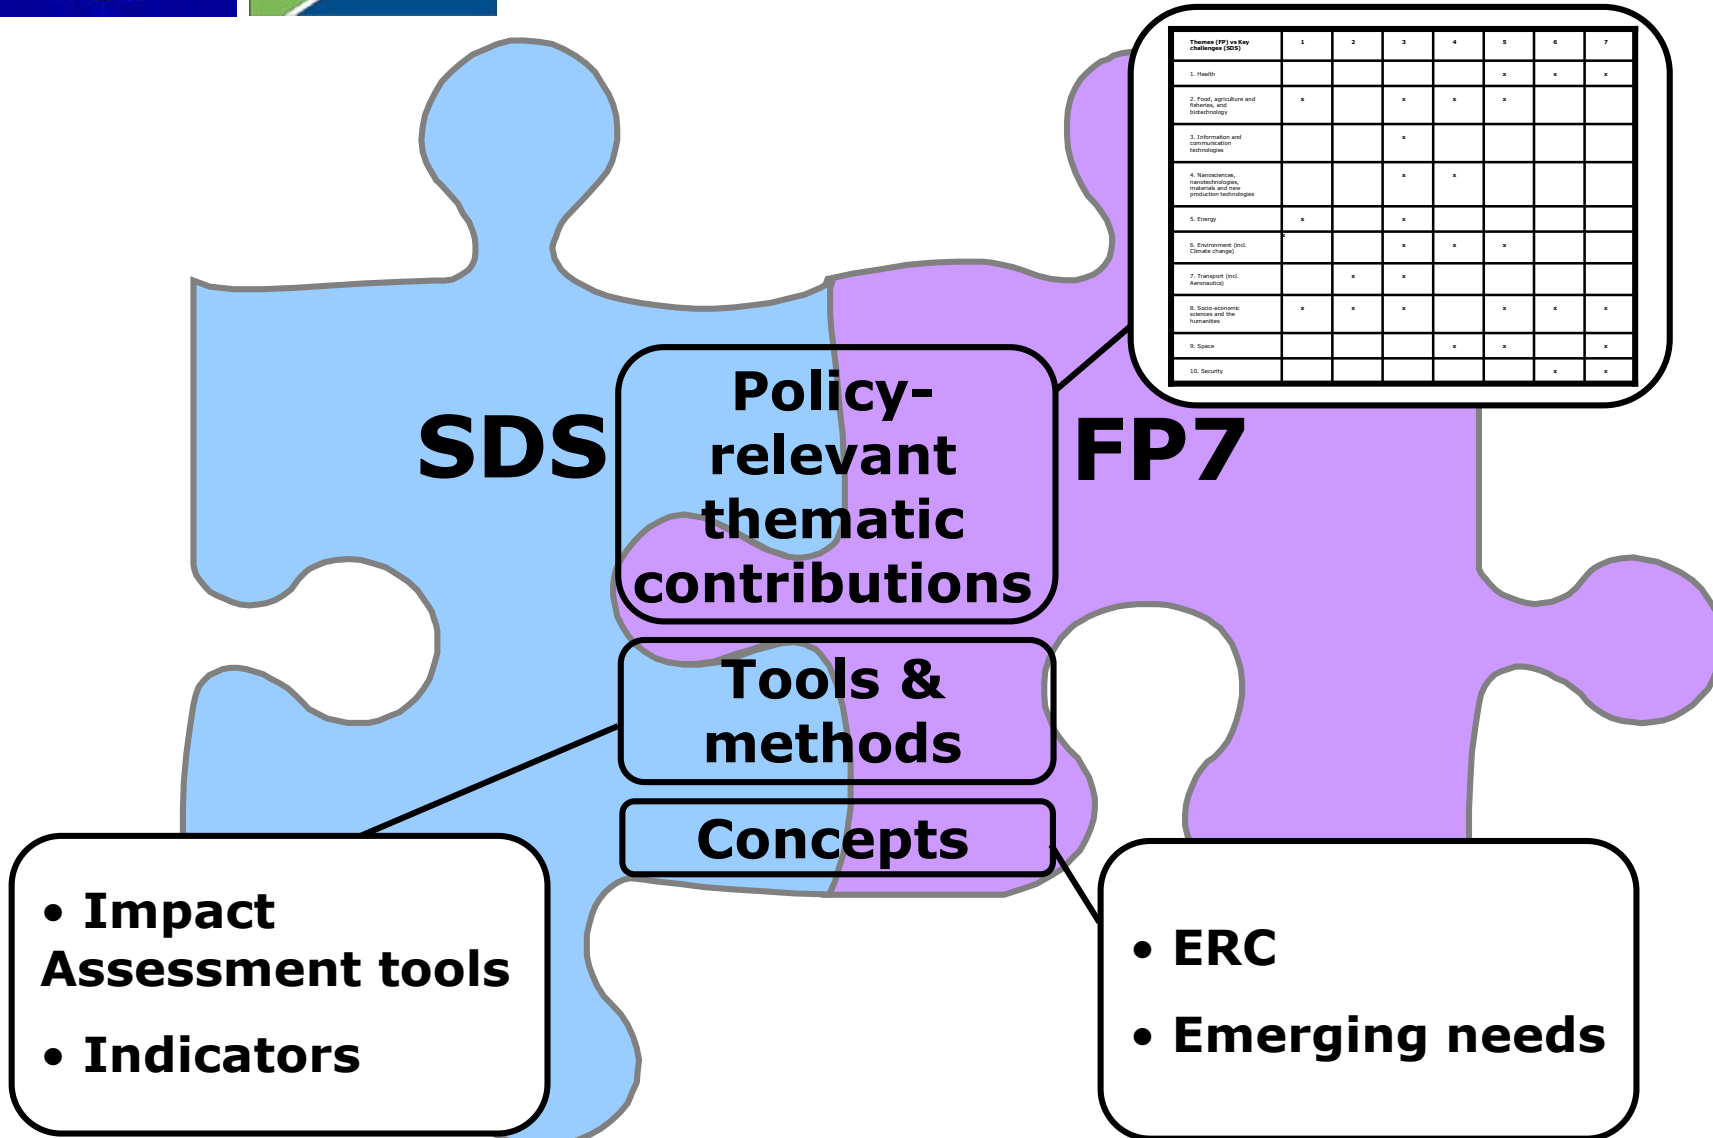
| Themes (FP) vs Key challenges (SDS) | 1 | 2 | 3 | 4 | 5 | 6 | 7 |
|---|---|---|---|---|---|---|---|
| 1. Health | | | | | x | x | x |
| 2. Food, agriculture and fisheries, and biotechnology | x | | x | x | x | | |
| 3. Information and communication technologies | | | x | | | | |
| 4. Nanosciences, nanotechnologies, materials and new production technologies | | | x | x | | | |
| 5. Energy | x | | x | | | | |
| 6. Environment (incl. Climate change) | | | x | x | x | | |
| 7. Transport (incl. Aeronautics) | | x | x | | | | |
| 8. Socio-economic sciences and the humanities | x | x | x | | x | x | x |
| 9. Space | | | | x | x | | x |
| 10. Security | | | | | | x | x |

SDS

Policy-relevant thematic contributions

FP7

Tools & methods

Concepts

• Impact Assessment tools

• Indicators

• ERC

• Emerging needs